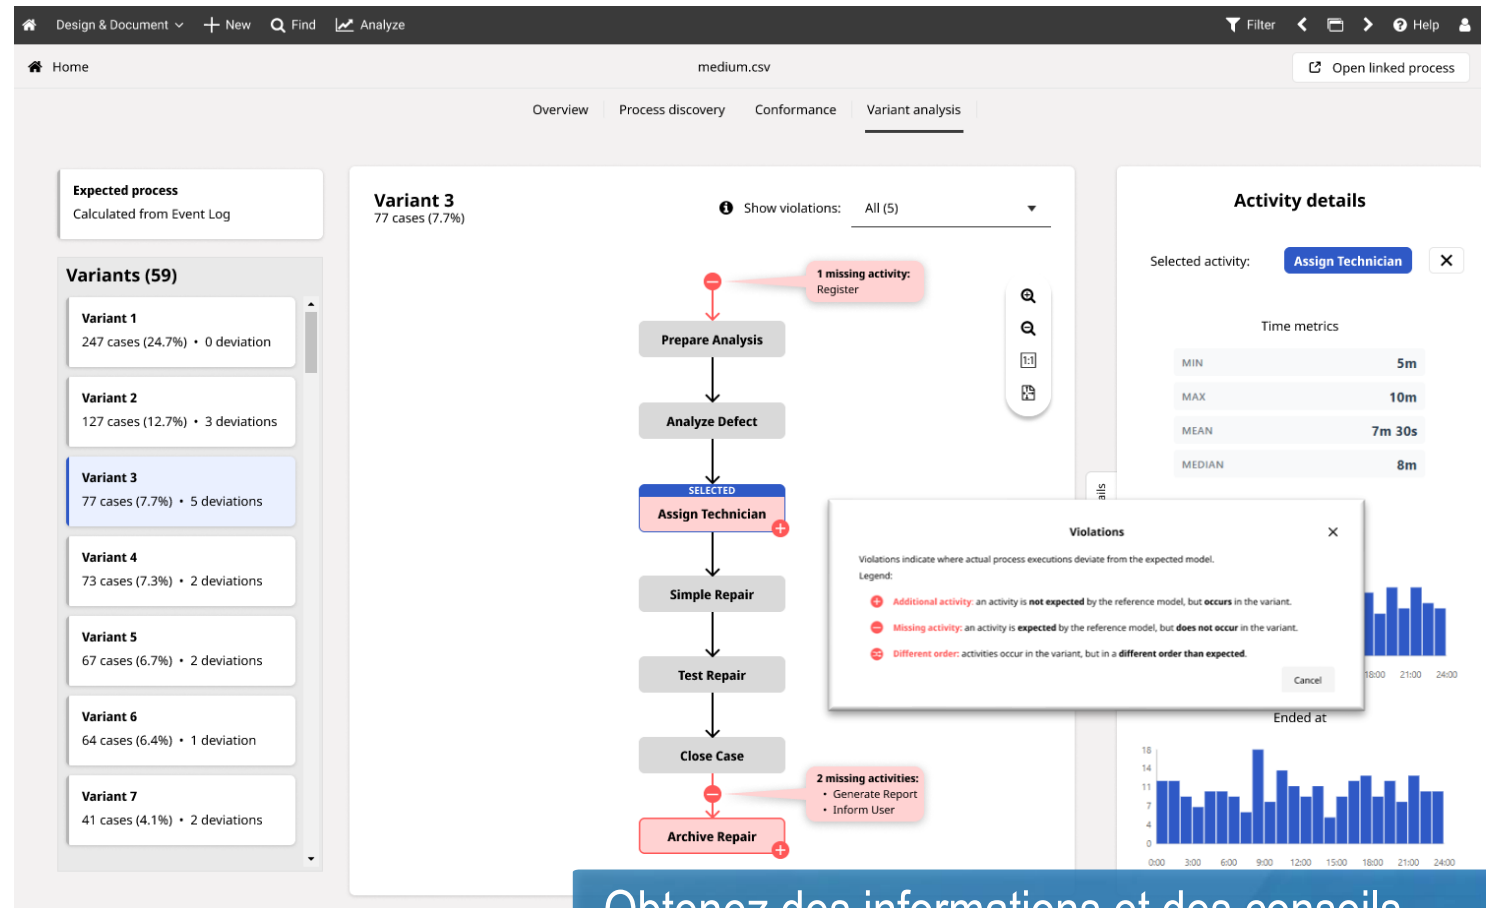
Design & Document New Find Analyze Filter Help

Home medium.csv Open linked process

Overview Process discovery Conformance Variant analysis

Expected process
Calculated from Event Log

Variants (59)

Variant 1
247 cases (24.7%) • 0 deviation

Variant 2
127 cases (12.7%) • 3 deviations

Variant 3
77 cases (7.7%) • 5 deviations

Variant 4
73 cases (7.3%) • 2 deviations

Variant 5
67 cases (6.7%) • 2 deviations

Variant 6
64 cases (6.4%) • 1 deviation

Variant 7
41 cases (4.1%) • 2 deviations

Variant 3
77 cases (7.7%)

Show violations: All (5)

1 missing activity:
Register

Prepare Analysis

Analyze Defect

SELECTED
Assign Technician

Simple Repair

Test Repair

Close Case

2 missing activities:
• Generate Report
• Inform User

Archive Repair

Violations

Violations indicate where actual process executions deviate from the expected model.
Legend:

Additional activity: an activity is **not expected** by the reference model, but **occurs** in the variant.

Missing activity: an activity is **expected** by the reference model, but **does not occur** in the variant.

Different order: activities occur in the variant, but in a **different order than expected**.

Cancel

Activity details

Selected activity: Assign Technician

Time metrics

| MIN | 5m |
|---|---|
| MAX | 10m |
| MEAN | 7m 30s |
| MEDIAN | 8m |

18:00 21:00 24:00

Ended at

18 14 11 7 4 0

0:00 3:00 6:00 9:00 12:00 15:00 18:00 21:00 24:00

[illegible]